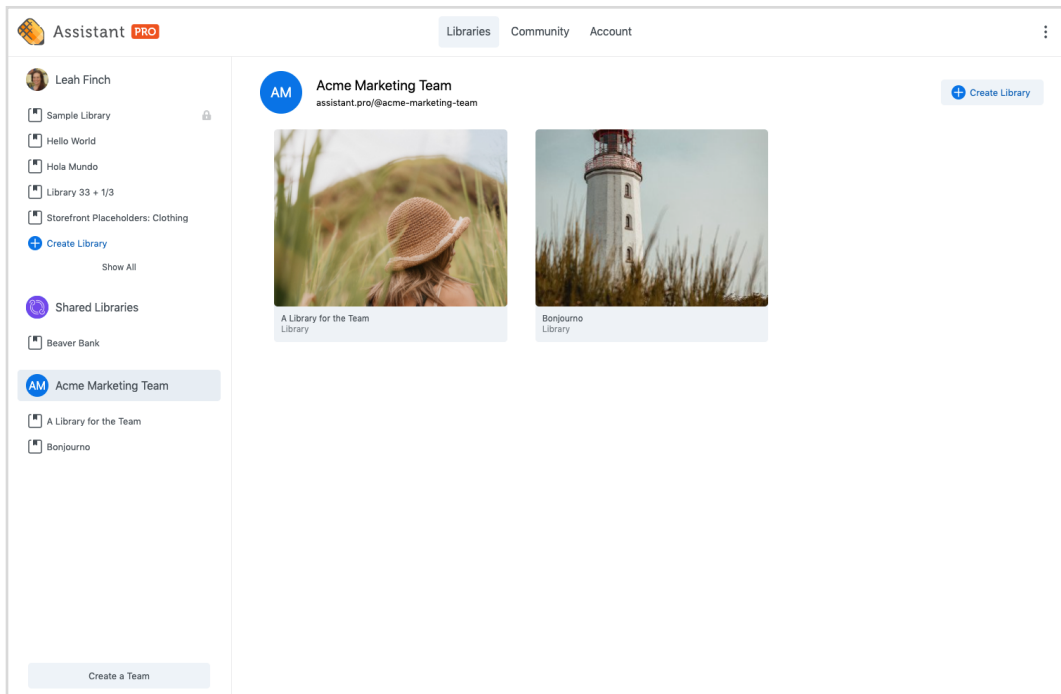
Assistant PRO

Libraries Community Account

Leah Finch

Sample Library

Hello World

Hola Mundo

Library 33 + 1/3

Storefront Placeholders: Clothing

Create Library

Show All

Shared Libraries

Beaver Bank

AM Acme Marketing Team

A Library for the Team

Bonjourno

Create a Team

AM Acme Marketing Team
assistant.pro/@acme-marketing-team

Create Library

A Library for the Team
Library

Bonjourno
Library